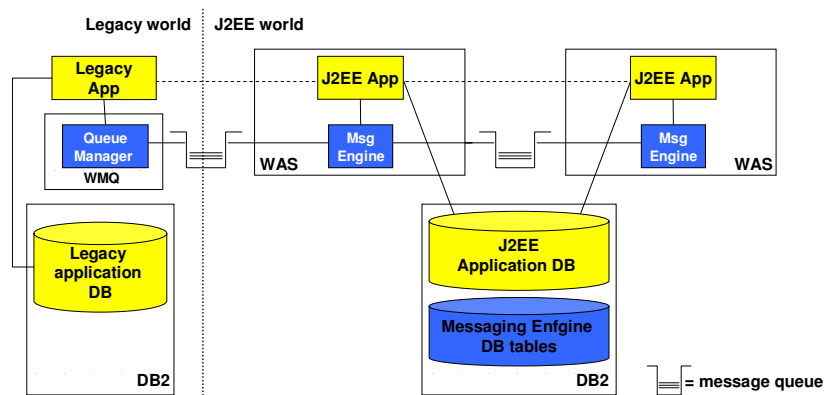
Legacy world

J2EE world

Legacy App

Queue Manager

WMQ

Legacy application DB

DB2

J2EE App

Msg Engine

WAS

J2EE App

Msg Engine

WAS

J2EE Application DB

Messaging Enfgine DB tables

DB2

= message queue